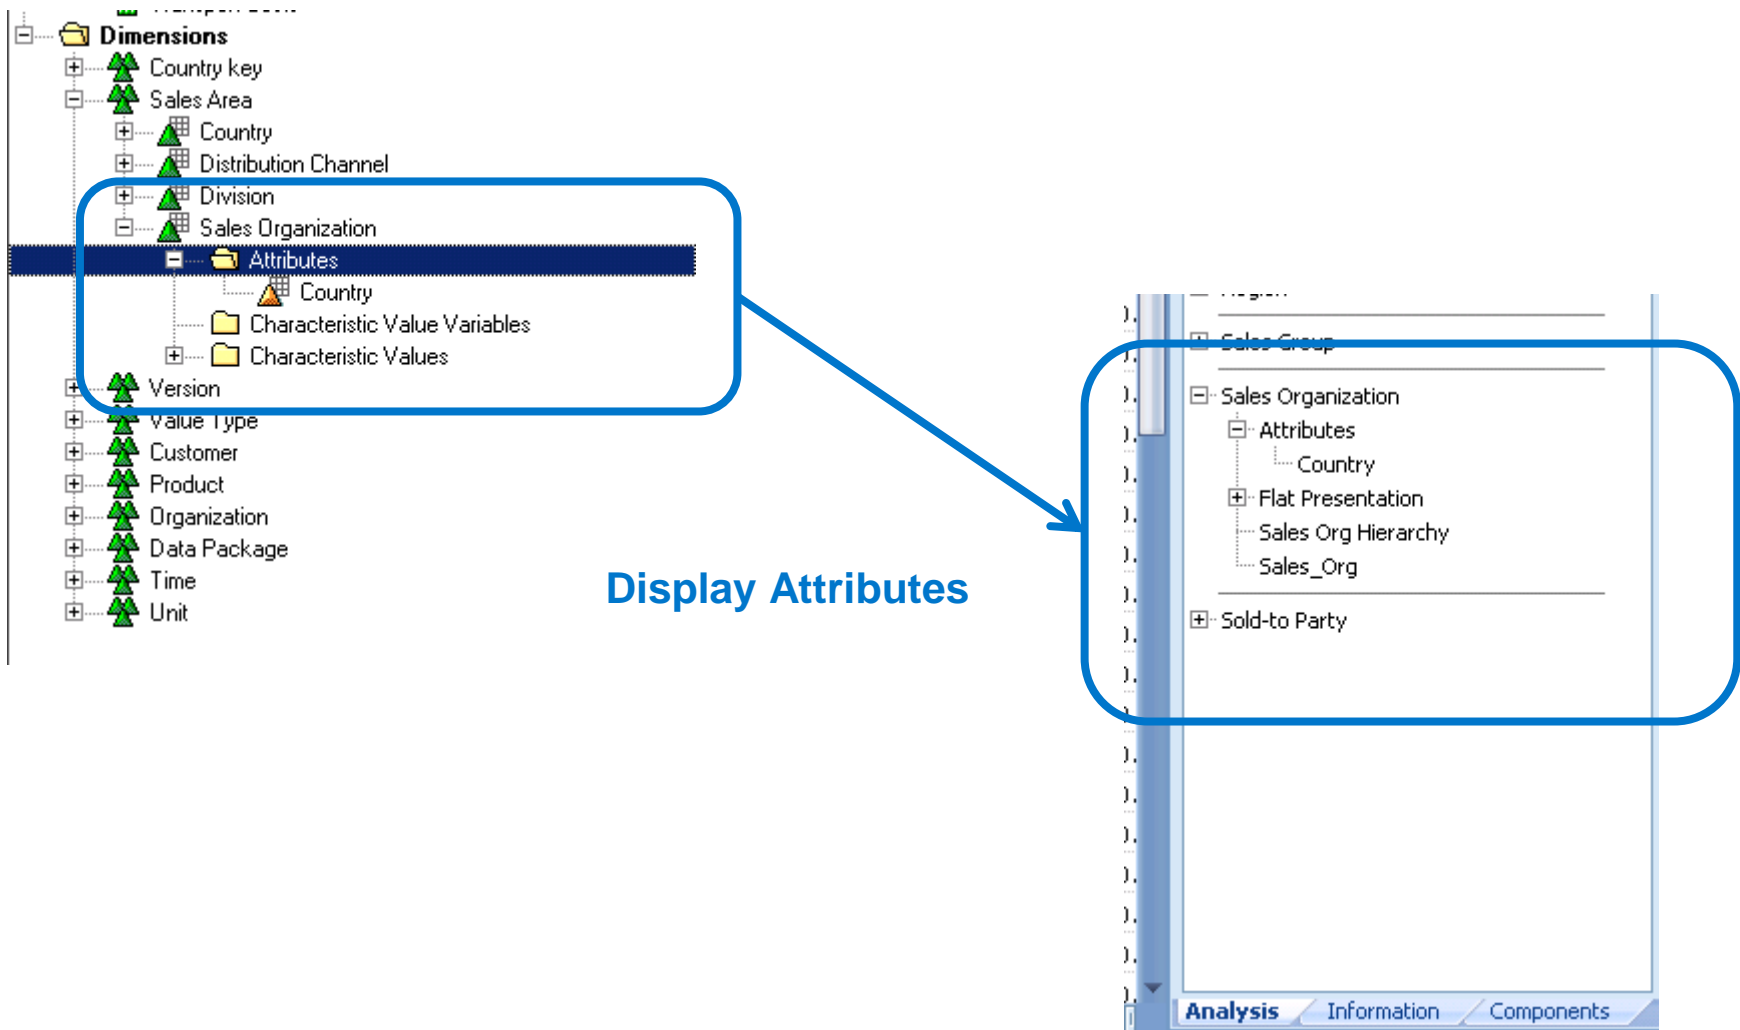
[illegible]
Dimensions
Country key
Sales Area
Country
Distribution Channel
Division
Sales Organization
Attributes
Country
Characteristic Value Variables
Characteristic Values
Version
Value Type
Customer
Product
Organization
Data Package
Time
Unit

Display Attributes

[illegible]
Sales Group
Sales Organization
Attributes
Country
Flat Presentation
Sales Org Hierarchy
Sales_Org
Sold-to Party

Analysis
Information
Components